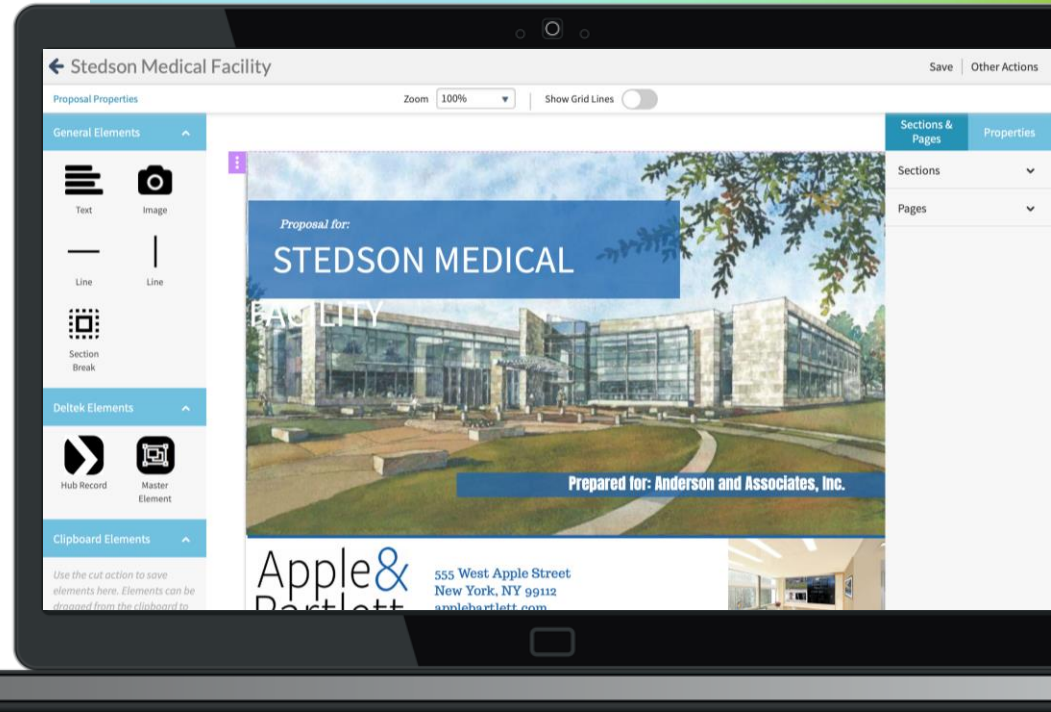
← Stedson Medical Facility

Save | Other Actions

Proposal Properties

Zoom 100%

Show Grid Lines

General Elements

Text

Image

Line

Line

Section Break

Deltek Elements

Hub Record

Master Element

Clipboard Elements

Use the cut action to save elements here. Elements can be dragged from the clipboard to

Sections & Pages

Properties

Sections

Pages

Proposal for:

STEDSON MEDICAL FACILITY

Prepared for: Anderson and Associates, Inc.

Apple& Bartlett

555 West Apple Street
New York, NY 99112
applebartlett.com